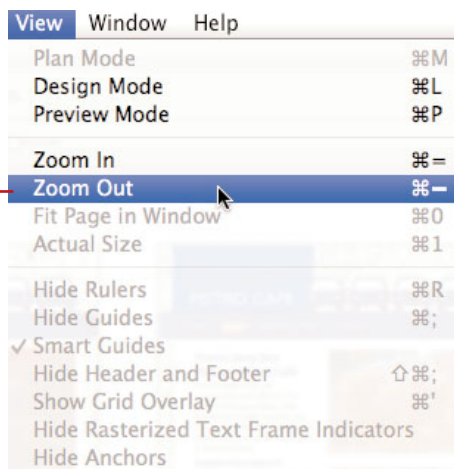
View Window Help

Plan Mode ⌘M
Design Mode ⌘L
Preview Mode ⌘P

Zoom In ⌘=
Zoom Out ⌘−
Fit Page in Window ⌘0
Actual Size ⌘1

Hide Rulers ⌘R
Hide Guides ⌘;
✓ Smart Guides
Hide Header and Footer ⇧⌘;
Show Grid Overlay ⌘'
Hide Rasterized Text Frame Indicators
Hide Anchors